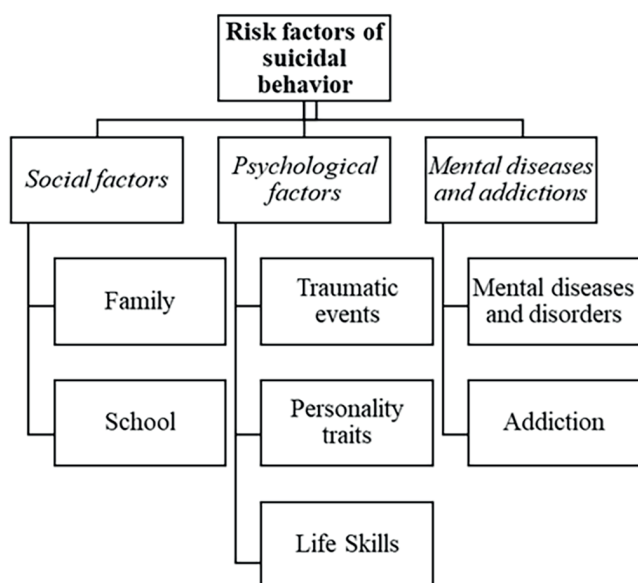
Risk factors of suicidal behavior

Social factors

Family

School

Psychological factors

Traumatic events

Personality traits

Life Skills

Mental diseases and addictions

Mental diseases and disorders

Addiction